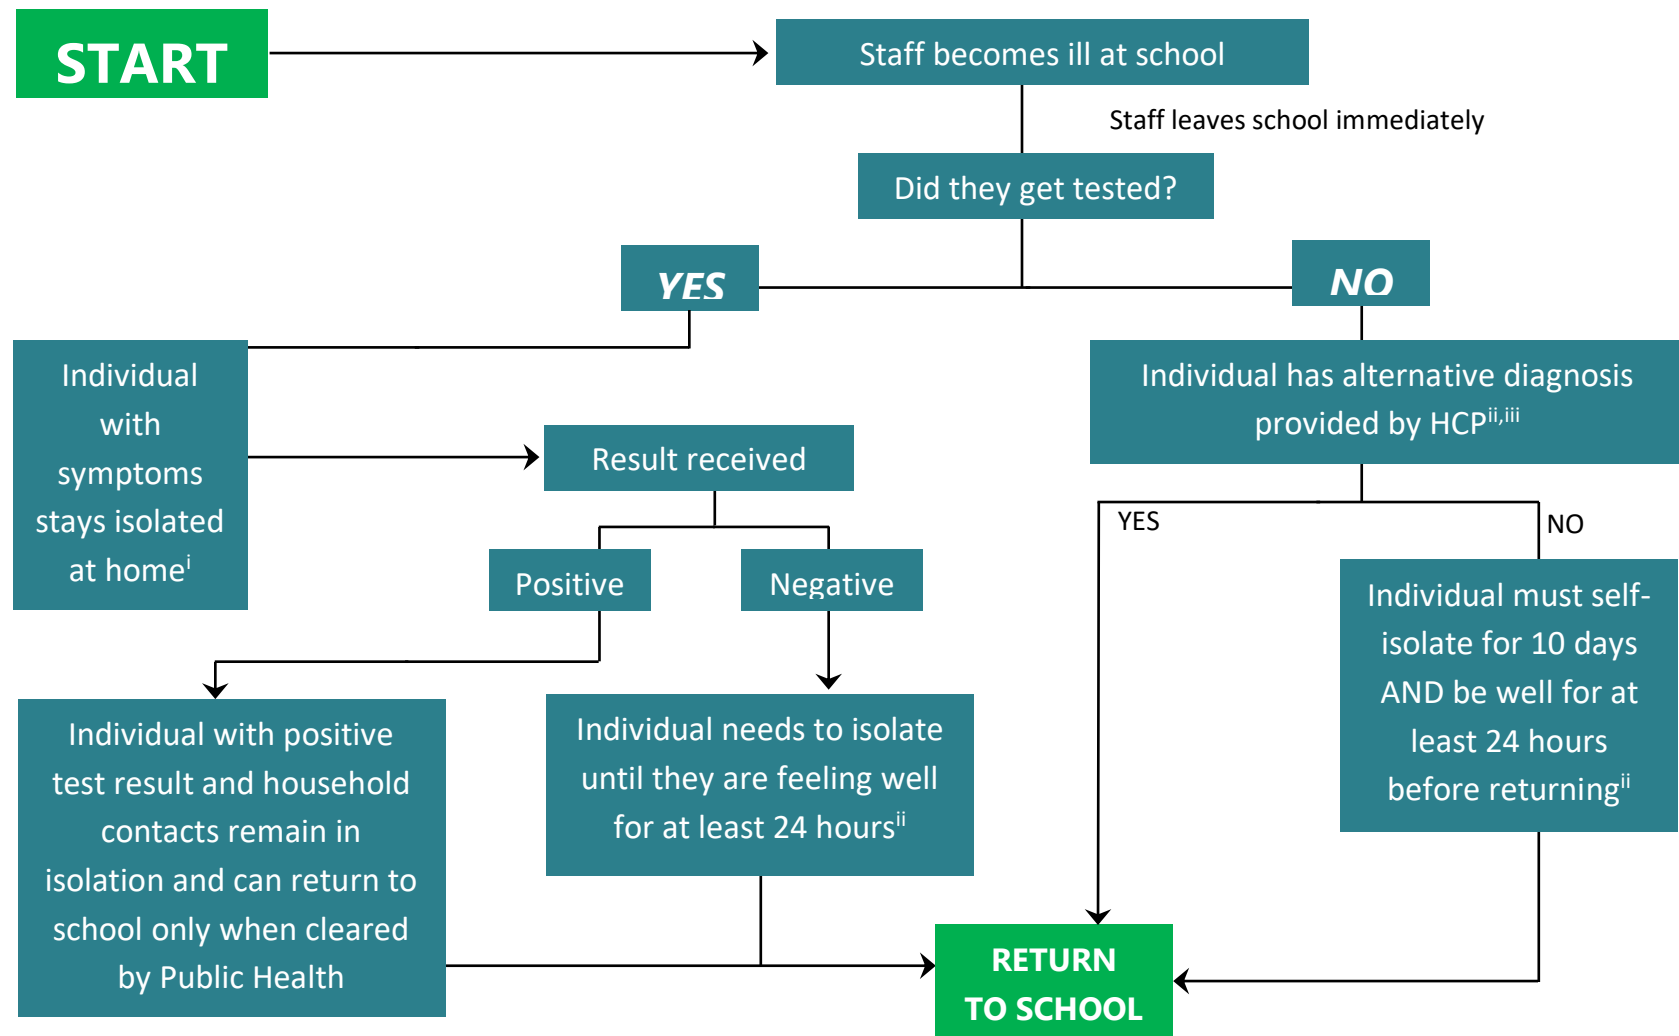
START

Staff becomes ill at school

Staff leaves school immediately

Did they get tested?

YES

NO

Individual with symptoms stays isolated at home$^{i}$

Result received

Positive

Negative

Individual has alternative diagnosis provided by HCP$^{ii,iii}$

YES

NO

Individual must self-isolate for 10 days AND be well for at least 24 hours before returning$^{ii}$

Individual with positive test result and household contacts remain in isolation and can return to school only when cleared by Public Health

Individual needs to isolate until they are feeling well for at least 24 hours$^{ii}$

RETURN TO SCHOOL